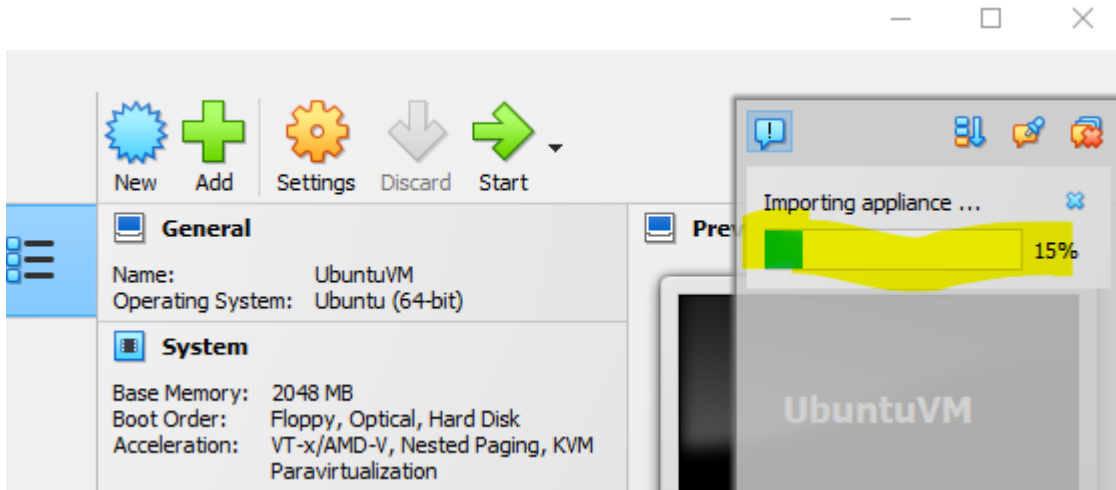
New Add Settings Discard Start

Importing appliance ...

15%

General

Name: UbuntuVM
Operating System: Ubuntu (64-bit)

Prev

System

Base Memory: 2048 MB
Boot Order: Floppy, Optical, Hard Disk
Acceleration: VT-x/AMD-V, Nested Paging, KVM Paravirtualization

UbuntuVM